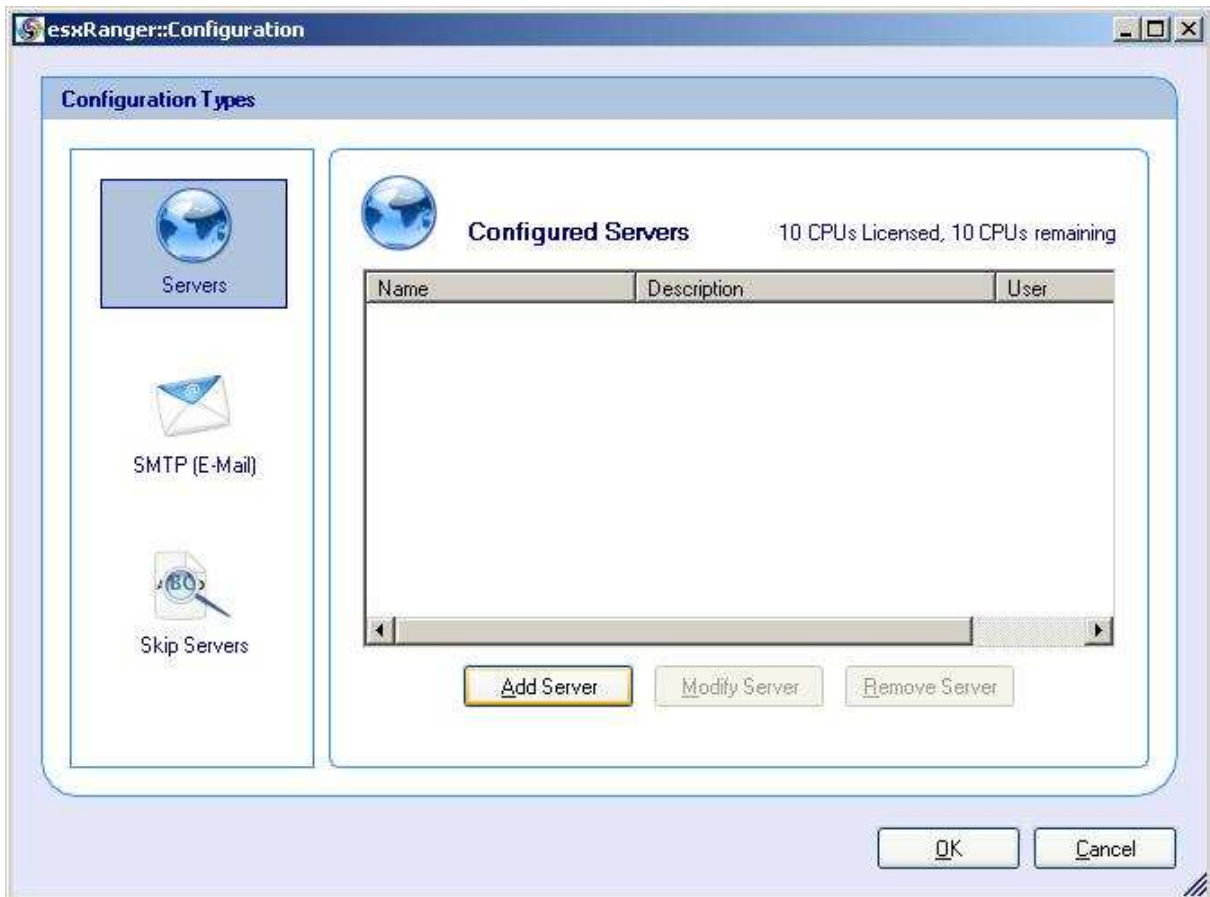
esxRanger::Configuration

Configuration Types

Servers

SMTP (E-Mail)

Skip Servers

Configured Servers

10 CPUs Licensed, 10 CPUs remaining

| Name | Description | User |
|---|---|---|

Add Server

Modify Server

Remove Server

OK

Cancel